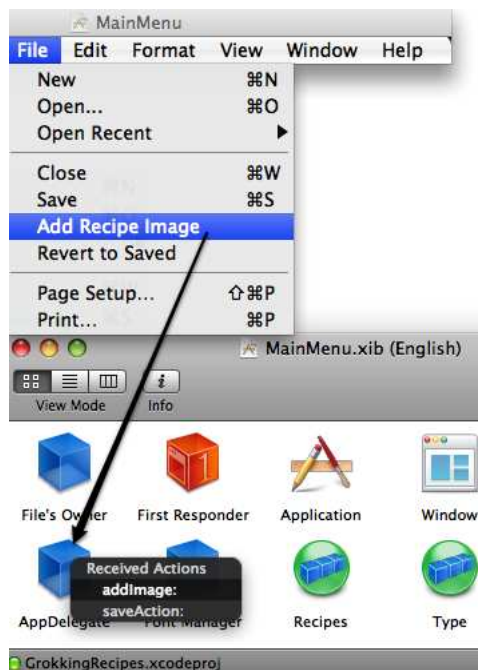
MainMenu

File Edit Format View Window Help

New ⌘N
Open... ⌘O
Open Recent
Close ⌘W
Save ⌘S
Add Recipe Image
Revert to Saved
Page Setup... ⇧⌘P
Print... ⌘P

MainMenu.xib (English)

View Mode Info

File's Owner First Responder Application Window

Received Actions
addImage:
saveAction:

AppDelegate Font Manager Recipes Type

GrokkingRecipes.xcodeproj